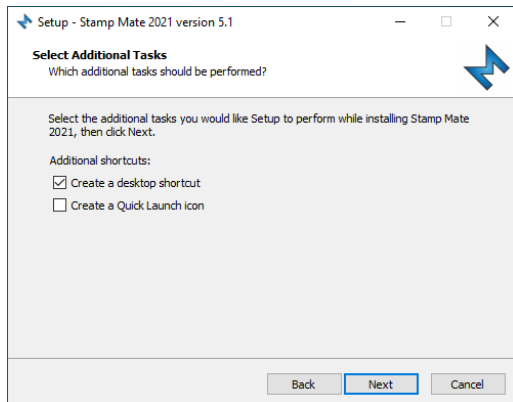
Setup - Stamp Mate 2021 version 5.1

Select Additional Tasks
Which additional tasks should be performed?

Select the additional tasks you would like Setup to perform while installing Stamp Mate 2021, then click Next.

Additional shortcuts:

Create a desktop shortcut

Create a Quick Launch icon

Back
Next
Cancel